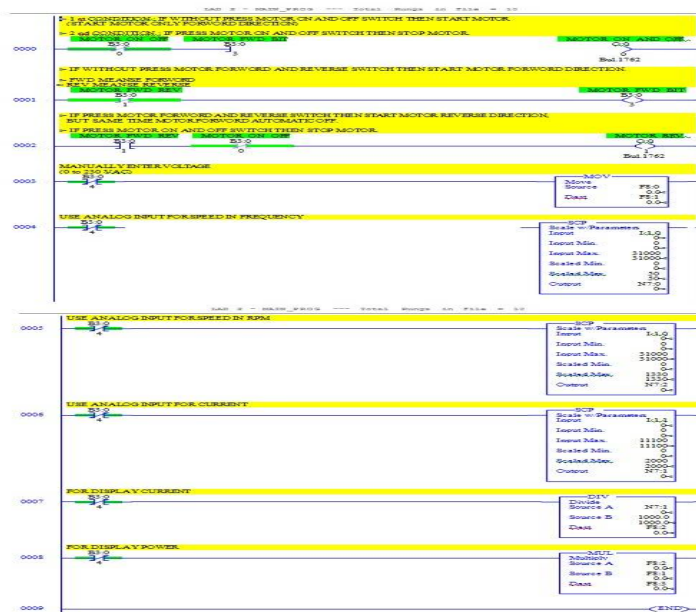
LAD 2 - MAIN_PROG --- Total Rungs in File = 10

0000
1 st CONDITION : IF WITHOUT PRESS MOTOR ON AND OFF SWITCH THEN START MOTOR (START MOTOR ONLY FORWORD DIRECTION)
2 nd CONDITION : IF PRESS MOTOR ON AND OFF SWITCH THEN STOP MOTOR.
MOTOR ON OFF B3:0 0
MOTOR FWD BIT B3:0 3
MOTOR ON AND OFF O:0 0 Bul.1762

0001
IF WITHOUT PRESS MOTOR FORWORD AND REVERSE SWITCH THEN START MOTOR FORWORD DIRECTION.
FWD MEANSE FORWORD
REV MEANSE REVERSE
MOTOR FWD REV B3:0 1
MOTOR FWD BIT B3:0 3

0002
IF PRESS MOTOR FORWORD AND REVERSE SWITCH THEN START MOTOR REVERSE DIRECTION, BUT SAME TIME MOTOR FORWORD AUTOMATIC OFF.
IF PRESS MOTOR ON AND OFF SWITCH THEN STOP MOTOR.
MOTOR FWD REV B3:0 1
MOTOR ON OFF B3:0 0
MOTOR REV O:0 1 Bul.1762

0003
MANUALLY ENTER VOLTAGE (0 to 230 VAC)
B3:0 4
MOV Move Source F8:0 0.0 Dest F8:1 0.0

0004
USE ANALOG INPUT FOR SPEED IN FREQUENCY
B3:0 4
SCP Scale w/Parameters Input I:1.0 0 Input Min. 0 0 Input Max. 31000 31000 Scaled Min. 0 0 Scaled Max. 50 50 Output N7:0 0

LAD 2 - MAIN_PROG --- Total Rungs in File = 10

0005
USE ANALOG INPUT FOR SPEED IN RPM
B3:0 4
SCP Scale w/Parameters Input I:1.0 0 Input Min. 0 0 Input Max. 31000 31000 Scaled Min. 0 0 Scaled Max. 1330 1330 Output N7:2 0

0006
USE ANALOG INPUT FOR CURRENT
B3:0 4
SCP Scale w/Parameters Input I:1.1 0 Input Min. 0 0 Input Max. 11100 11100 Scaled Min. 0 0 Scaled Max. 2000 2000 Output N7:1 0

0007
FOR DISPLAY CURRENT
B3:0 4
DIV Divide Source A N7:1 0 Source B 1000.0 1000.0 Dest F8:2 0.0

0008
FOR DISPLAY POWER
B3:0 4
MUL Multiply Source A F8:2 0.0 Source B F8:1 0.0 Dest F8:3 0.0

0009
END